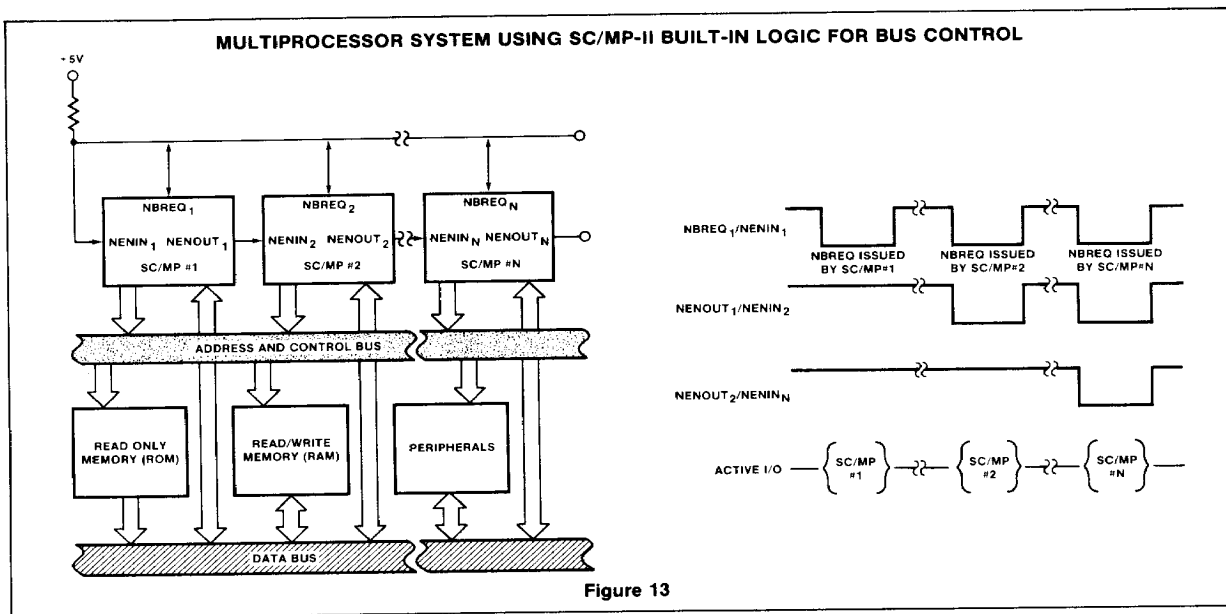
MULTIPROCESSOR SYSTEM USING SC/MP-II BUILT-IN LOGIC FOR BUS CONTROL

+5V

$NBREQ_1$
$NENIN_1$ $NENOUT_1$
SC/MP #1

$NBREQ_2$
$NENIN_2$ $NENOUT_2$
SC/MP #2

$NBREQ_N$
$NENIN_N$ $NENOUT_N$
SC/MP #N

ADDRESS AND CONTROL BUS

READ ONLY MEMORY (ROM)

READ/WRITE MEMORY (RAM)

PERIPHERALS

DATA BUS

$NBREQ_1/NENIN_1$

NBREQ ISSUED BY SC/MP#1

NBREQ ISSUED BY SC/MP#2

NBREQ ISSUED BY SC/MP#N

$NENOUT_1/NENIN_2$

$NENOUT_2/NENIN_N$

ACTIVE I/O

SC/MP #1

SC/MP #2

SC/MP #N

Figure 13